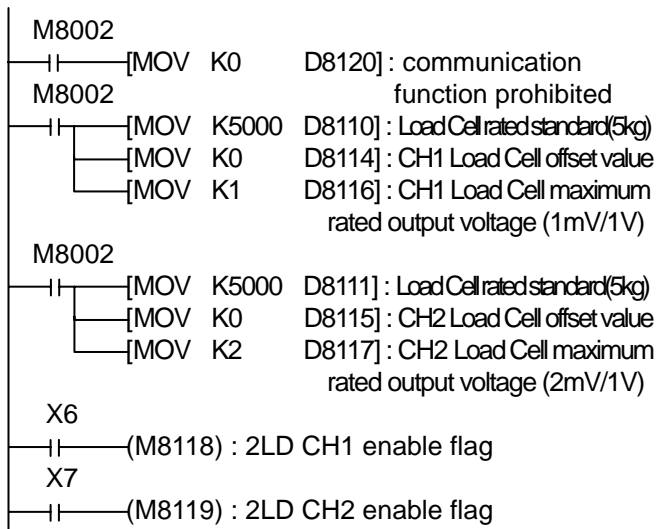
M8002
[MOV K0 D8120] : communication function prohibited
M8002
[MOV K5000 D8110] : Load Cell rated standard(5kg)
[MOV K0 D8114] : CH1 Load Cell offset value
[MOV K1 D8116] : CH1 Load Cell maximum rated output voltage (1mV/1V)
M8002
[MOV K5000 D8111] : Load Cell rated standard(5kg)
[MOV K0 D8115] : CH2 Load Cell offset value
[MOV K2 D8117] : CH2 Load Cell maximum rated output voltage (2mV/1V)
X6
(M8118) : 2LD CH1 enable flag
X7
(M8119) : 2LD CH2 enable flag